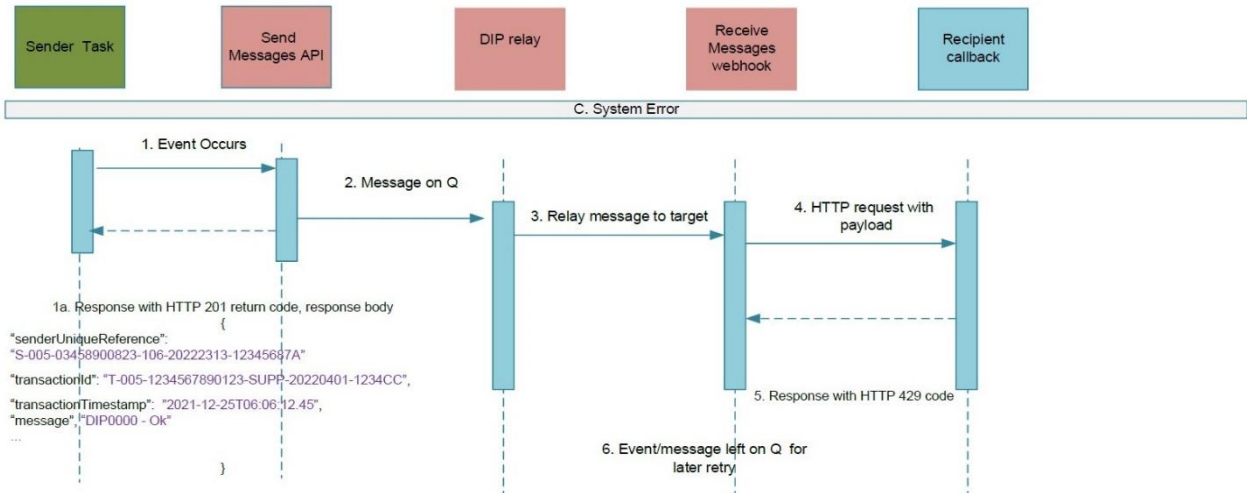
Sender Task

Send Messages API

DIP relay

Receive Messages webhook

Recipient callback

C. System Error

1. Event Occurs

2. Message on Q

3. Relay message to target

4. HTTP request with payload

1a. Response with HTTP 201 return code, response body
{
"senderUniqueReference": "S-005-03458900823-106-20222313-12345687A"
"transactionId": "T-005-1234567890123-SUPP-20220401-1234CC",
"transactionTimestamp": "2021-12-25T06:06:12.45",
"message", "DIP0000 - Ok"
...
}

5. Response with HTTP 429 code

6. Event/message left on Q for later retry